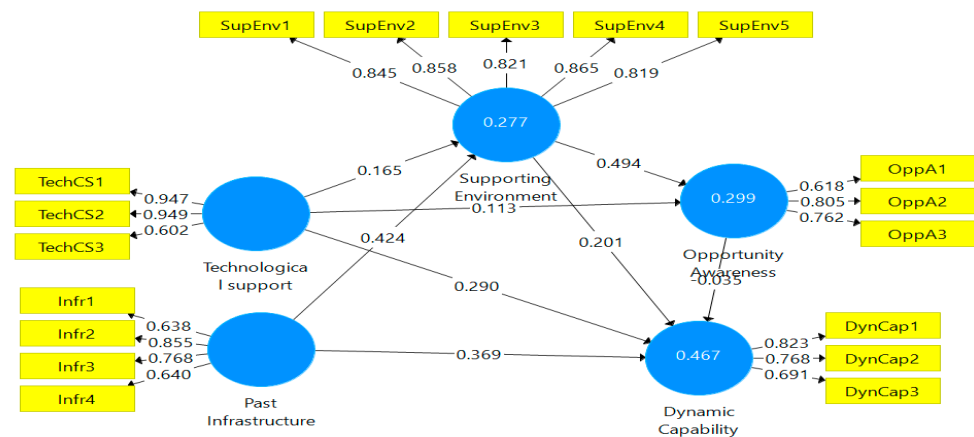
SupEnv1
SupEnv2
SupEnv3
SupEnv4
SupEnv5
0.845
0.858
0.821
0.865
0.819
0.277
Supporting Environment
TechCS1
TechCS2
TechCS3
0.947
0.949
0.602
0.165
0.113
0.494
0.299
Opportunity Awareness
0.618
0.805
0.762
OppA1
OppA2
OppA3
Technologica l support
0.424
0.201
0.290
-0.035
Infr1
Infr2
Infr3
Infr4
0.638
0.855
0.768
0.640
0.369
0.467
Dynamic Capability
0.823
0.768
0.691
DynCap1
DynCap2
DynCap3
Past Infrastructure